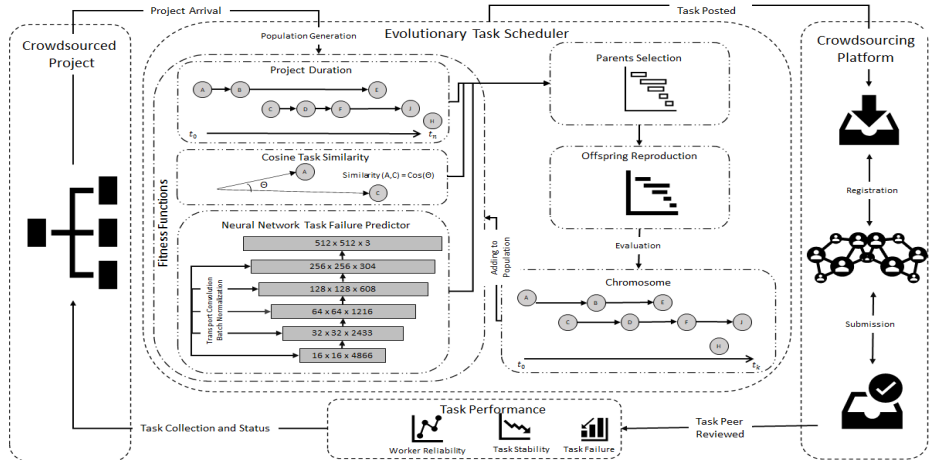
Project Arrival

Task Posted

Crowdsourced Project

Evolutionary Task Scheduler

Crowdsourcing Platform

Population Generation

Project Duration

A B E C D F J H

$t_0$ $t_n$

Fitness Functions

Cosine Task Similarity

A

Θ

Similarity (A,C) = Cos(Θ)

C

Neural Network Task Failure Predictor

512 x 512 x 3

256 x 256 x 304

128 x 128 x 608

64 x 64 x 1216

32 x 32 x 2433

16 x 16 x 4866

Transport Convolution

Batch Normalization

Parents Selection

Offspring Reproduction

Evaluation

Adding to Population

Chromosome

A B E C D F J H

$t_0$ $t_n$

Registration

Submission

Task Performance

Worker Reliability

Task Stability

Task Failure

Task Collection and Status

Task Peer Reviewed